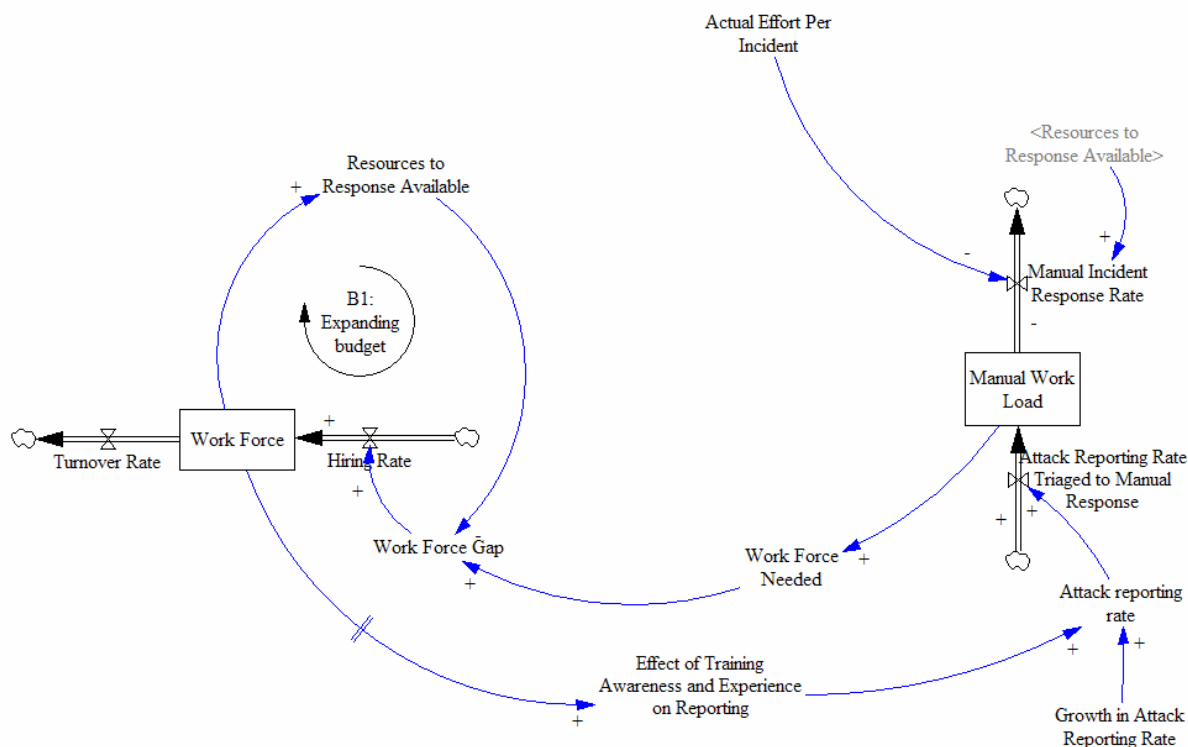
Actual Effort Per Incident

<Resources to Response Available>

Resources to Response Available

+

B1: Expanding budget

-

+

Manual Incident Response Rate

-

Manual Work Load

Work Force

Turnover Rate

+

Hiring Rate

+

Attack Reporting Rate Triaged to Manual Response

+

+

Work Force Gap

Work Force Needed

+

+

Attack reporting rate

+

+

Effect of Training Awareness and Experience on Reporting

+

Growth in Attack Reporting Rate